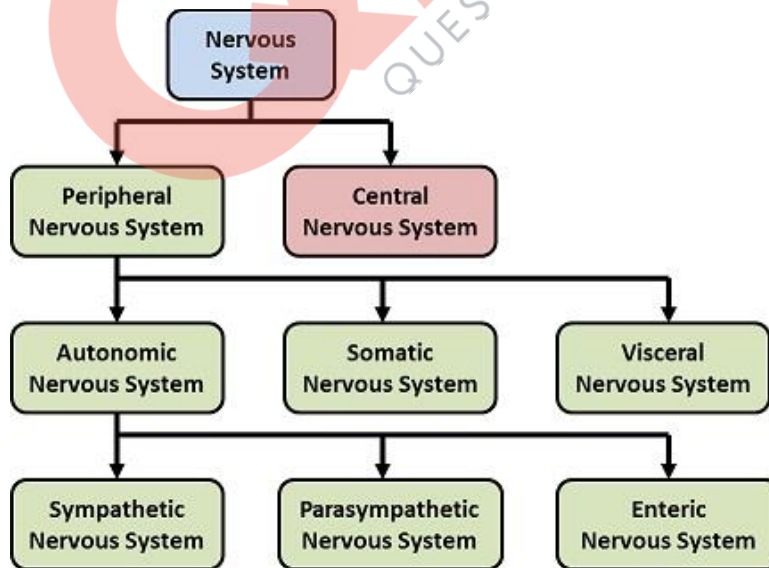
QUES

Nervous System

Peripheral Nervous System

Central Nervous System

Autonomic Nervous System

Somatic Nervous System

Visceral Nervous System

Sympathetic Nervous System

Parasympathetic Nervous System

Enteric Nervous System